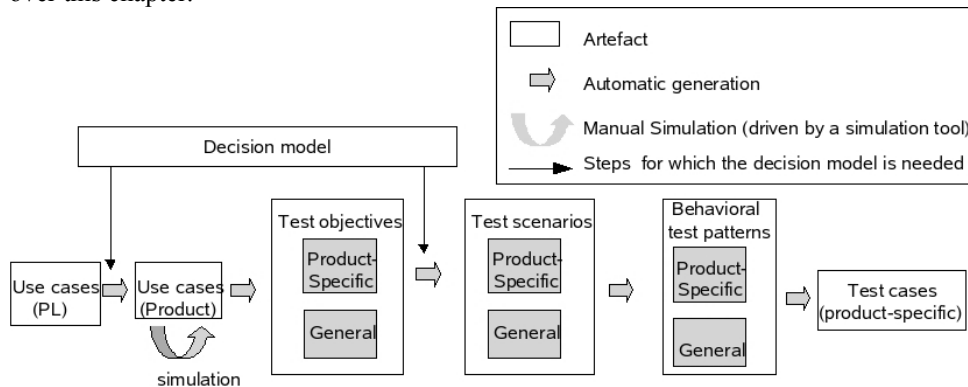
over this chapter.

Artefact

Automatic generation

Manual Simulation (driven by a simulation tool)

Steps for which the decision model is needed

Decision model

Use cases (PL)

Use cases (Product)

simulation

Test objectives

Product-Specific

General

Test scenarios

Product-Specific

General

Behavioral test patterns

Product-Specific

General

Test cases (product-specific)